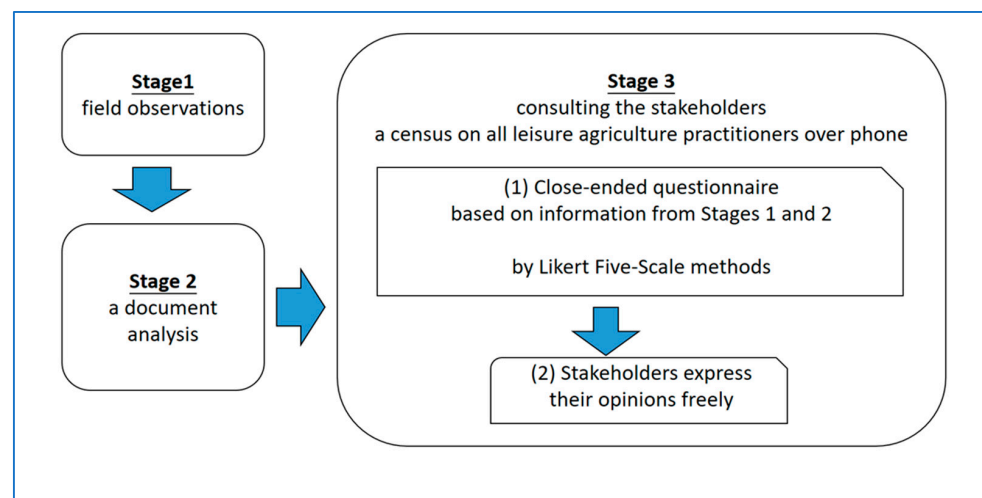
Stage1
field observations

Stage 2
a document analysis

Stage 3
consulting the stakeholders
a census on all leisure agriculture practitioners over phone

(1) Close-ended questionnaire
based on information from Stages 1 and 2

by Likert Five-Scale methods

(2) Stakeholders express their opinions freely